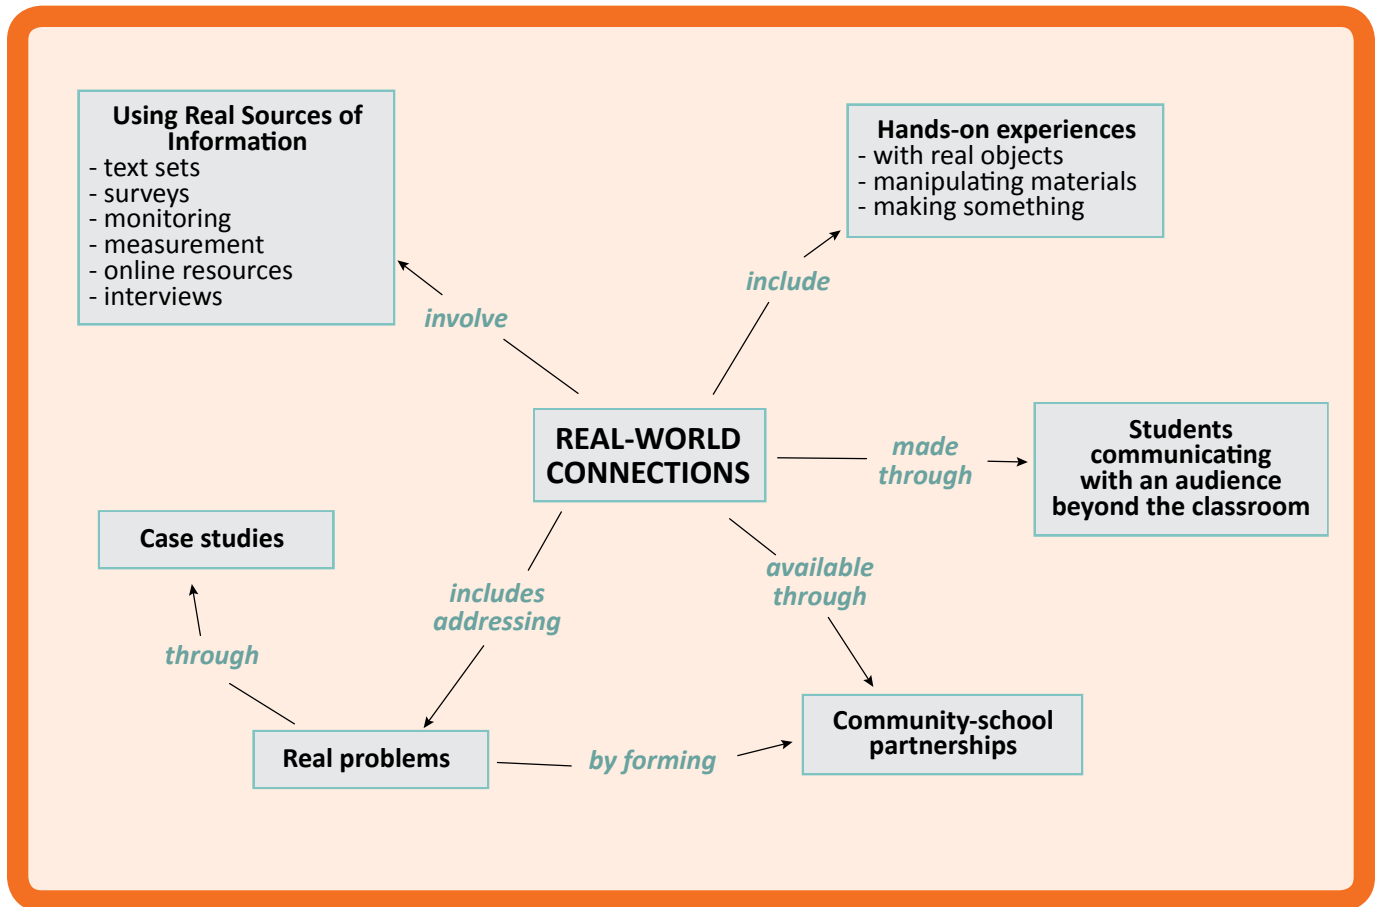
Using Real Sources of Information
- text sets
- surveys
- monitoring
- measurement
- online resources
- interviews

involve

include

Hands-on experiences
- with real objects
- manipulating materials
- making something

REAL-WORLD CONNECTIONS

made through

Students communicating with an audience beyond the classroom

Case studies

includes addressing

available through

through

Real problems

by forming

Community-school partnerships